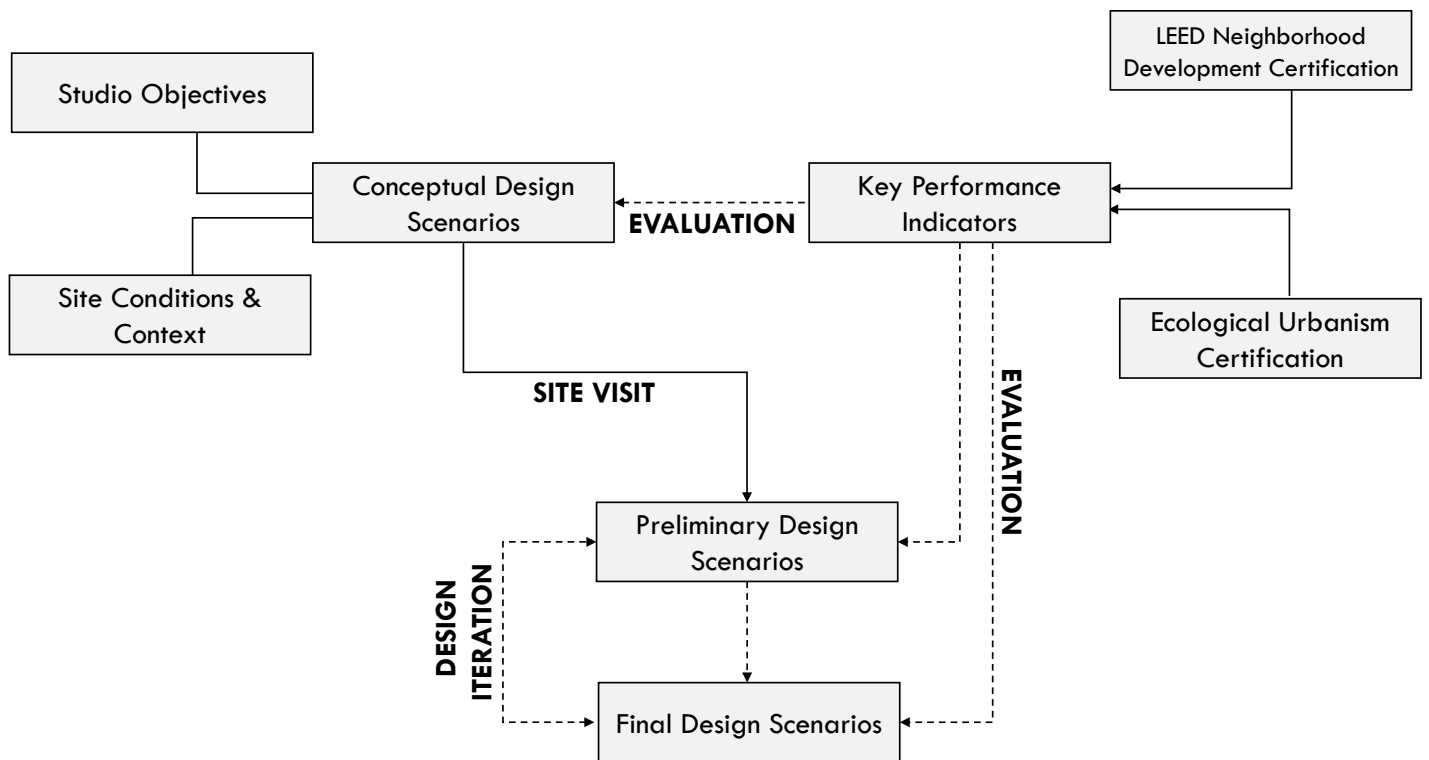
LEED Neighborhood Development Certification

Studio Objectives

Conceptual Design Scenarios

EVALUATION

Key Performance Indicators

Site Conditions & Context

Ecological Urbanism Certification

SITE VISIT

EVALUATION

Preliminary Design Scenarios

DESIGN ITERATION

Final Design Scenarios